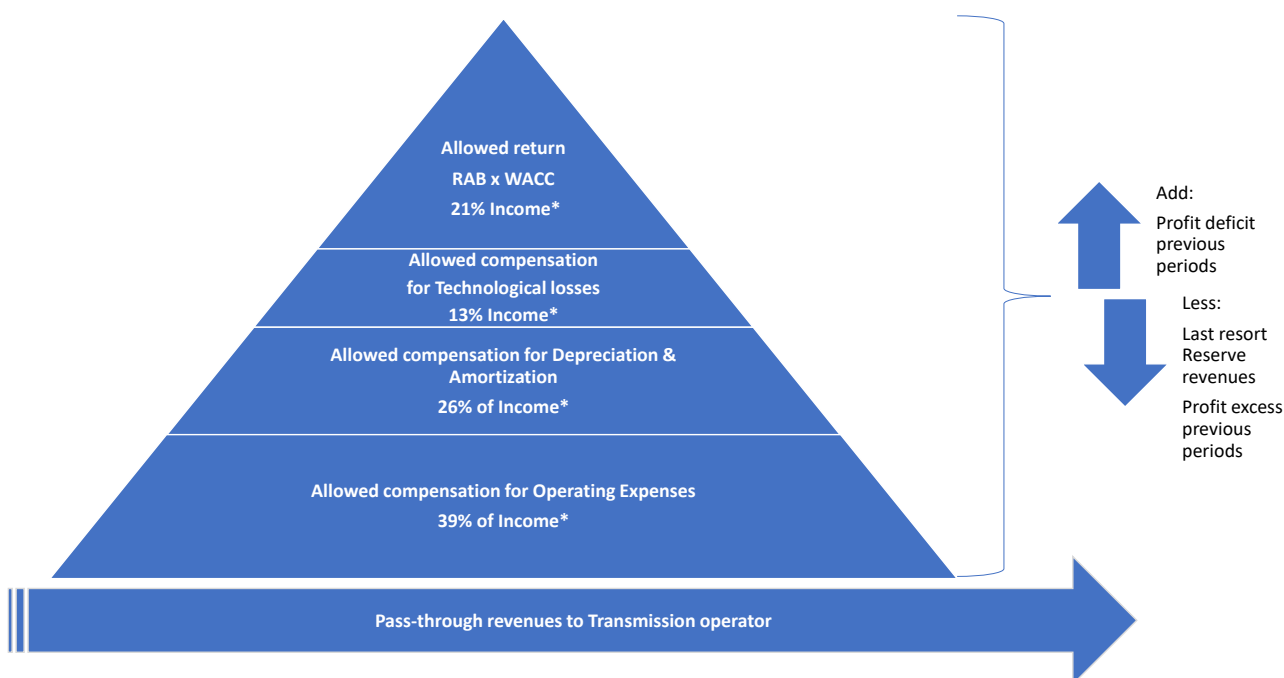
Allowed return
RAB x WACC
21% Income*

Allowed compensation for Technological losses
13% Income*

Allowed compensation for Depreciation & Amortization
26% of Income*

Allowed compensation for Operating Expenses
39% of Income*

Add:
Profit deficit previous periods

Less:
Last resort Reserve revenues
Profit excess previous periods

Pass-through revenues to Transmission operator